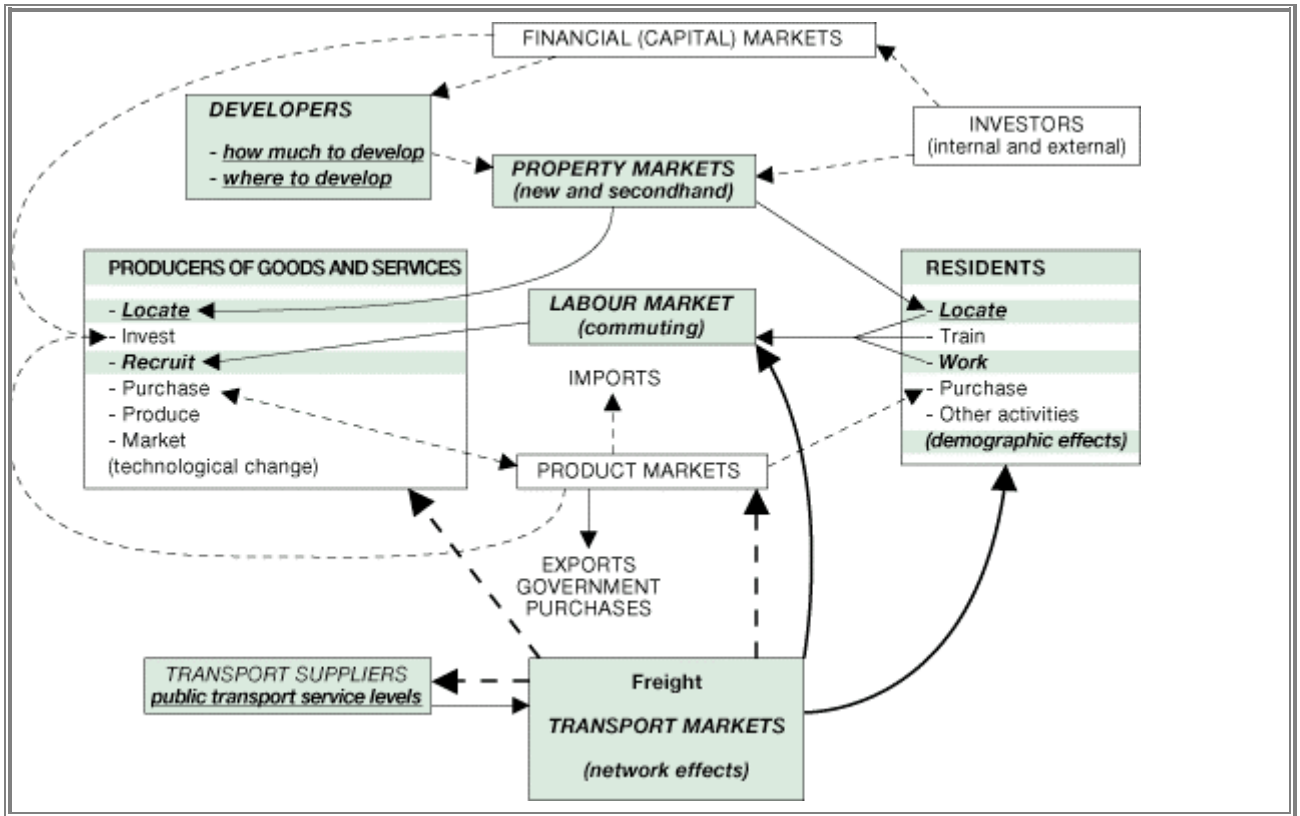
FINANCIAL (CAPITAL) MARKETS

DEVELOPERS

- how much to develop
- where to develop

PROPERTY MARKETS
(new and secondhand)

INVESTORS
(internal and external)

PRODUCERS OF GOODS AND SERVICES

- Locate
- Invest
- Recruit
- Purchase
- Produce
- Market
(technological change)

LABOUR MARKET
(commuting)

RESIDENTS

- Locate
- Train
- Work
- Purchase
- Other activities
(demographic effects)

IMPORTS

PRODUCT MARKETS

EXPORTS
GOVERNMENT
PURCHASES

TRANSPORT SUPPLIERS
public transport service levels

Freight
TRANSPORT MARKETS
(network effects)